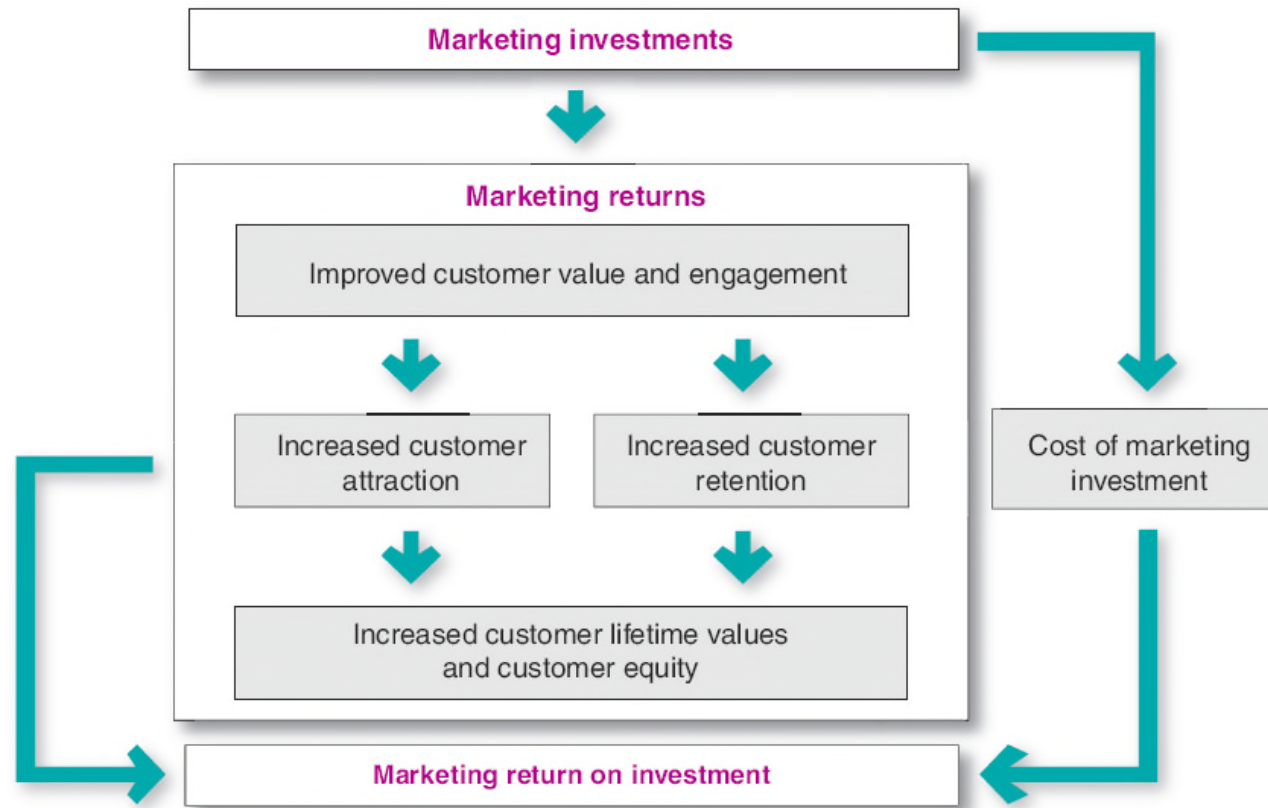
Marketing investments

Marketing returns

Improved customer value and engagement

Increased customer attraction

Increased customer retention

Increased customer lifetime values and customer equity

Cost of marketing investment

Marketing return on investment